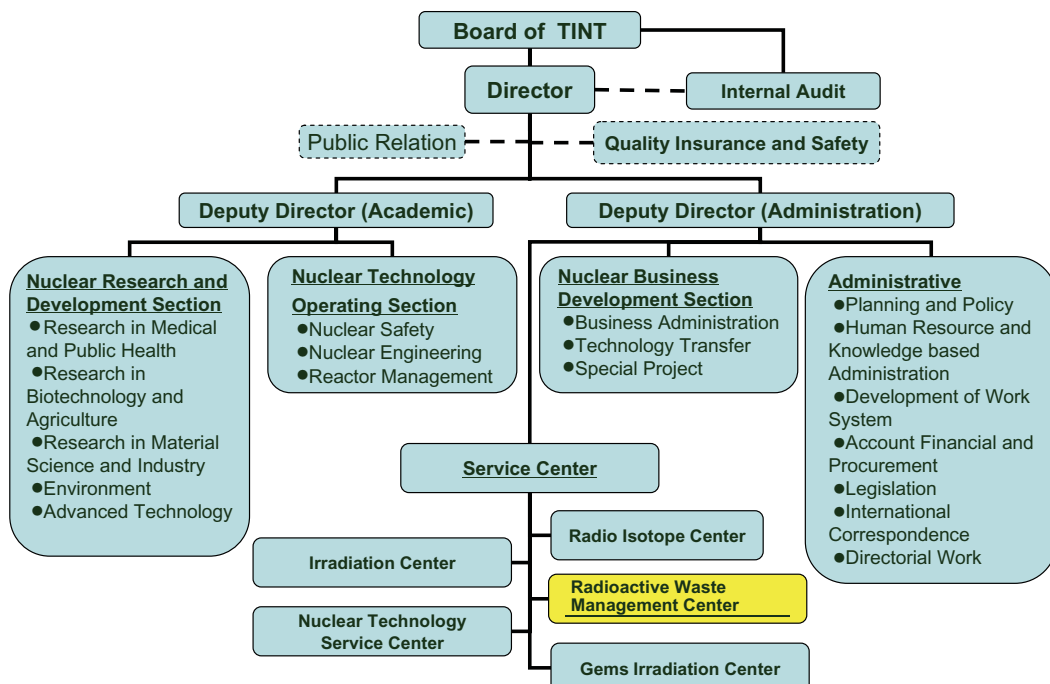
Board of TINT

Director

Internal Audit

Public Relation

Quality Insurance and Safety

Deputy Director (Academic)

Deputy Director (Administration)

Nuclear Research and Development Section
●Research in Medical and Public Health
●Research in Biotechnology and Agriculture
●Research in Material Science and Industry
●Environment
●Advanced Technology

Nuclear Technology Operating Section
●Nuclear Safety
●Nuclear Engineering
●Reactor Management

Nuclear Business Development Section
●Business Administration
●Technology Transfer
●Special Project

Administrative
●Planning and Policy
●Human Resource and Knowledge based Administration
●Development of Work System
●Account Financial and Procurement
●Legislation
●International Correspondence
●Directorial Work

Service Center

Radio Isotope Center

Irradiation Center

Radioactive Waste Management Center

Nuclear Technology Service Center

Gems Irradiation Center